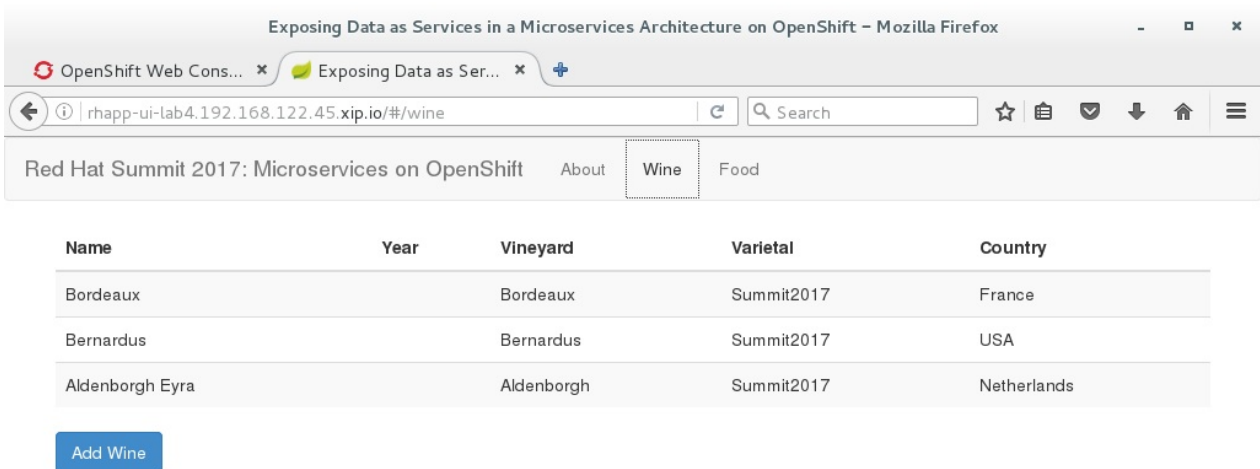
Exposing Data as Services in a Microservices Architecture on OpenShift - Mozilla Firefox

OpenShift Web Cons... × Exposing Data as Ser... × +

rhapp-ui-lab4.192.168.122.45.xip.io/#/wine

Search

Red Hat Summit 2017: Microservices on OpenShift About Wine Food

| Name | Year | Vineyard | Varietal | Country |
|---|---|---|---|---|
| Bordeaux | | Bordeaux | Summit2017 | France |
| Bernardus | | Bernardus | Summit2017 | USA |
| Aldenborgh Eyra | | Aldenborgh | Summit2017 | Netherlands |

Add Wine